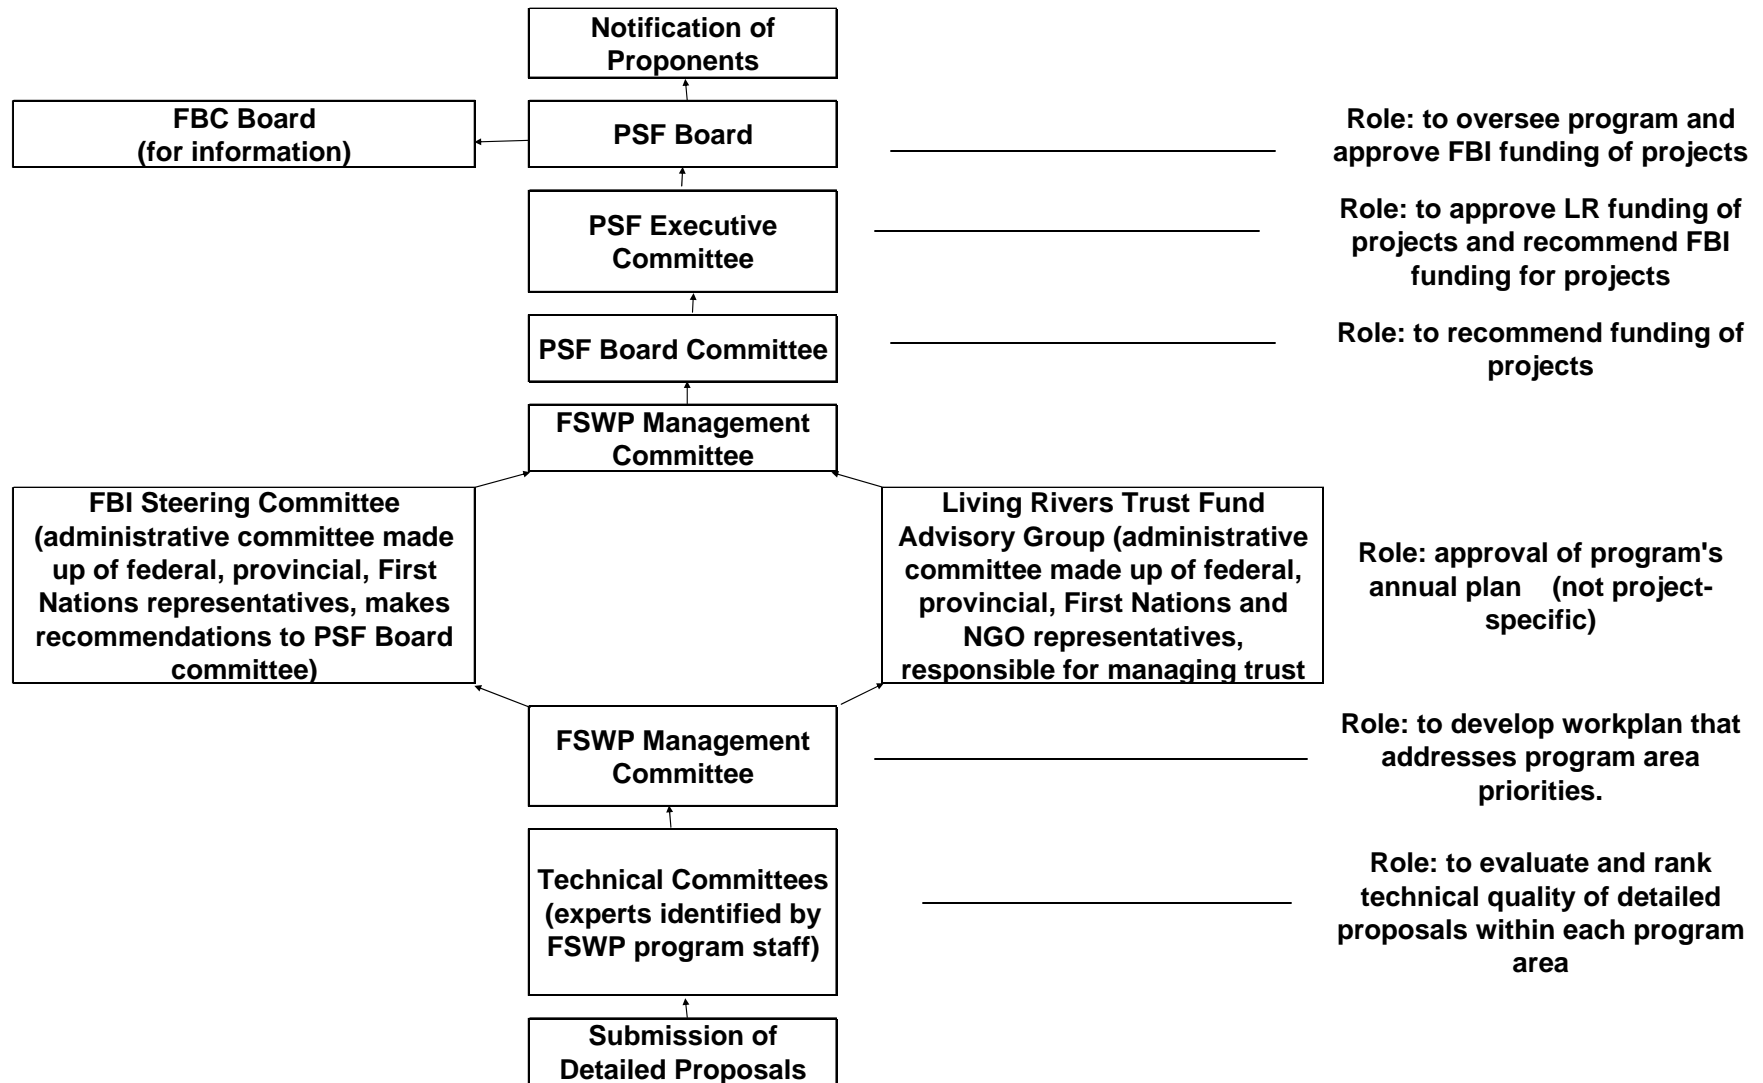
Notification of Proponents

FBC Board (for information)

PSF Board

Role: to oversee program and approve FBI funding of projects

PSF Executive Committee

Role: to approve LR funding of projects and recommend FBI funding for projects

PSF Board Committee

Role: to recommend funding of projects

FSWP Management Committee

FBI Steering Committee (administrative committee made up of federal, provincial, First Nations representatives, makes recommendations to PSF Board committee)

Living Rivers Trust Fund Advisory Group (administrative committee made up of federal, provincial, First Nations and NGO representatives, responsible for managing trust

Role: approval of program's annual plan (not project-specific)

FSWP Management Committee

Role: to develop workplan that addresses program area priorities.

Technical Committees (experts identified by FSWP program staff)

Role: to evaluate and rank technical quality of detailed proposals within each program area

Submission of Detailed Proposals